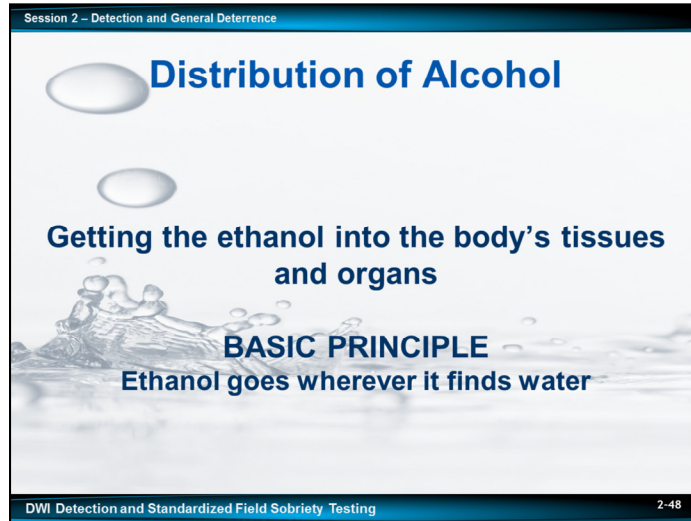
Session 2 – Detection and General Deterrence

Distribution of Alcohol

Getting the ethanol into the body's tissues and organs

BASIC PRINCIPLE
Ethanol goes wherever it finds water

DWI Detection and Standardized Field Sobriety Testing

2-48